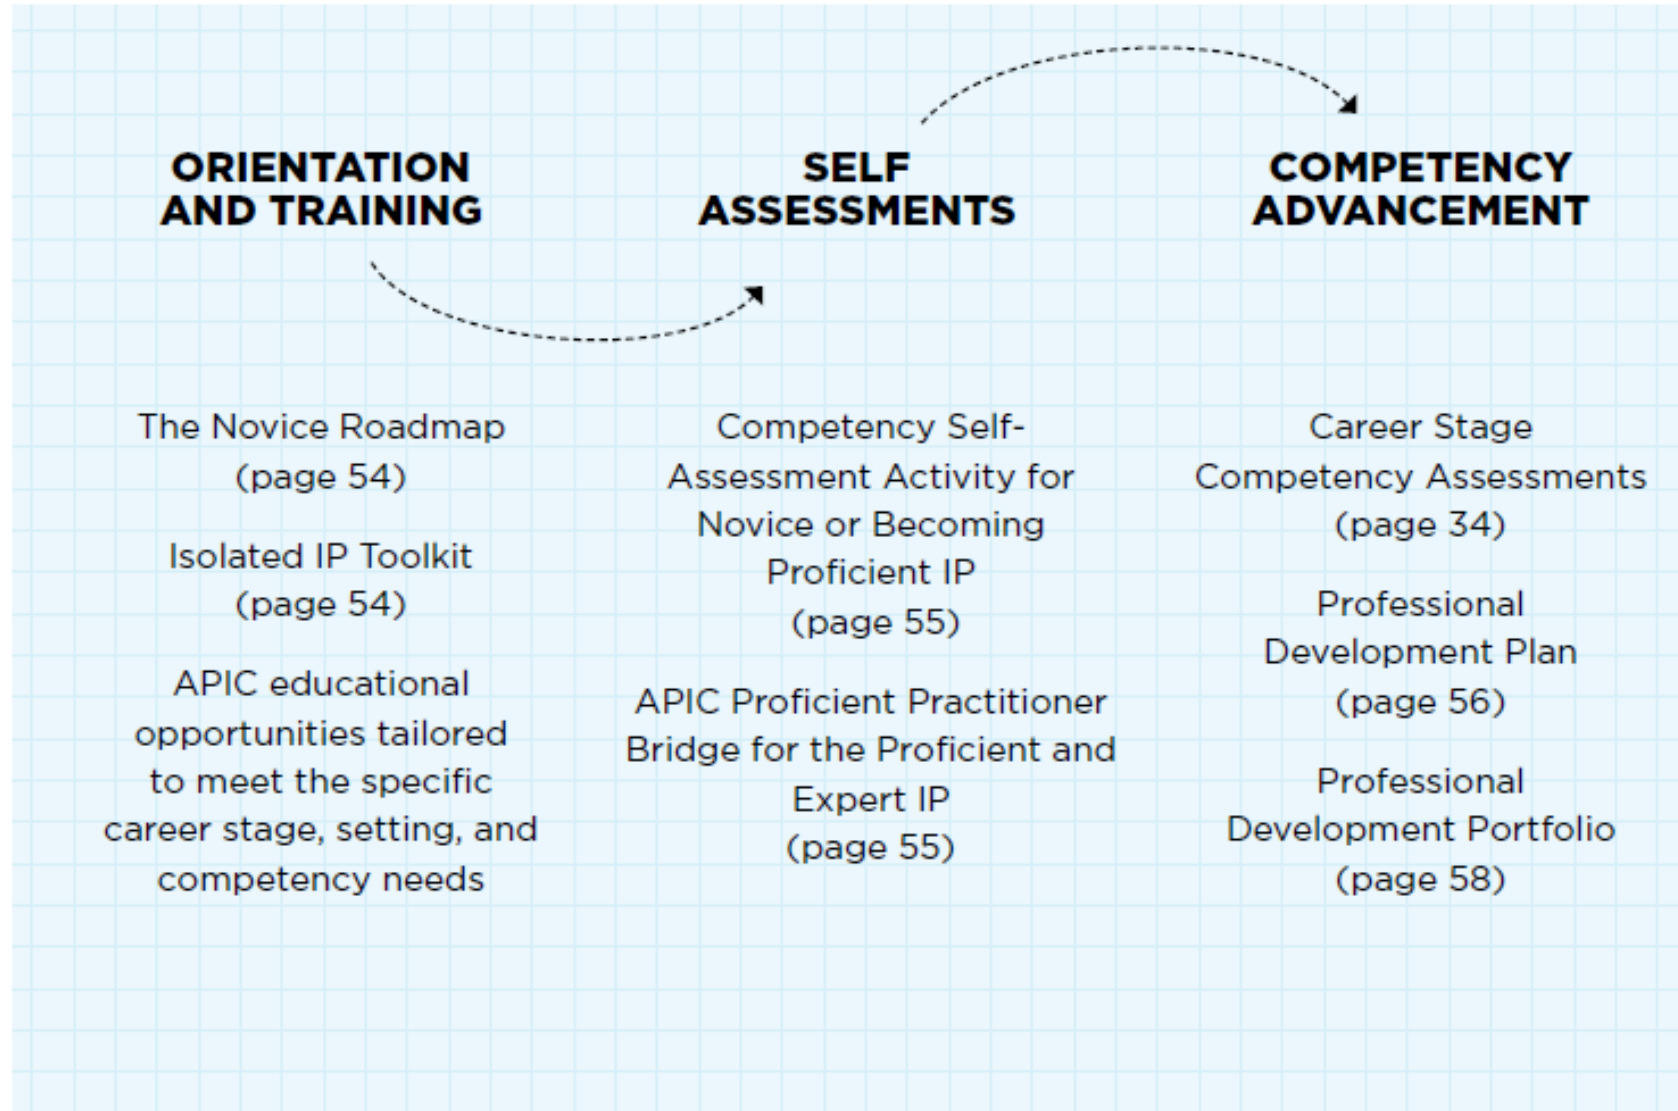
ORIENTATION AND TRAINING

The Novice Roadmap (page 54)

Isolated IP Toolkit (page 54)

APIC educational opportunities tailored to meet the specific career stage, setting, and competency needs

SELF ASSESSMENTS

Competency Self-Assessment Activity for Novice or Becoming Proficient IP (page 55)

APIC Proficient Practitioner Bridge for the Proficient and Expert IP (page 55)

COMPETENCY ADVANCEMENT

Career Stage Competency Assessments (page 34)

Professional Development Plan (page 56)

Professional Development Portfolio (page 58)